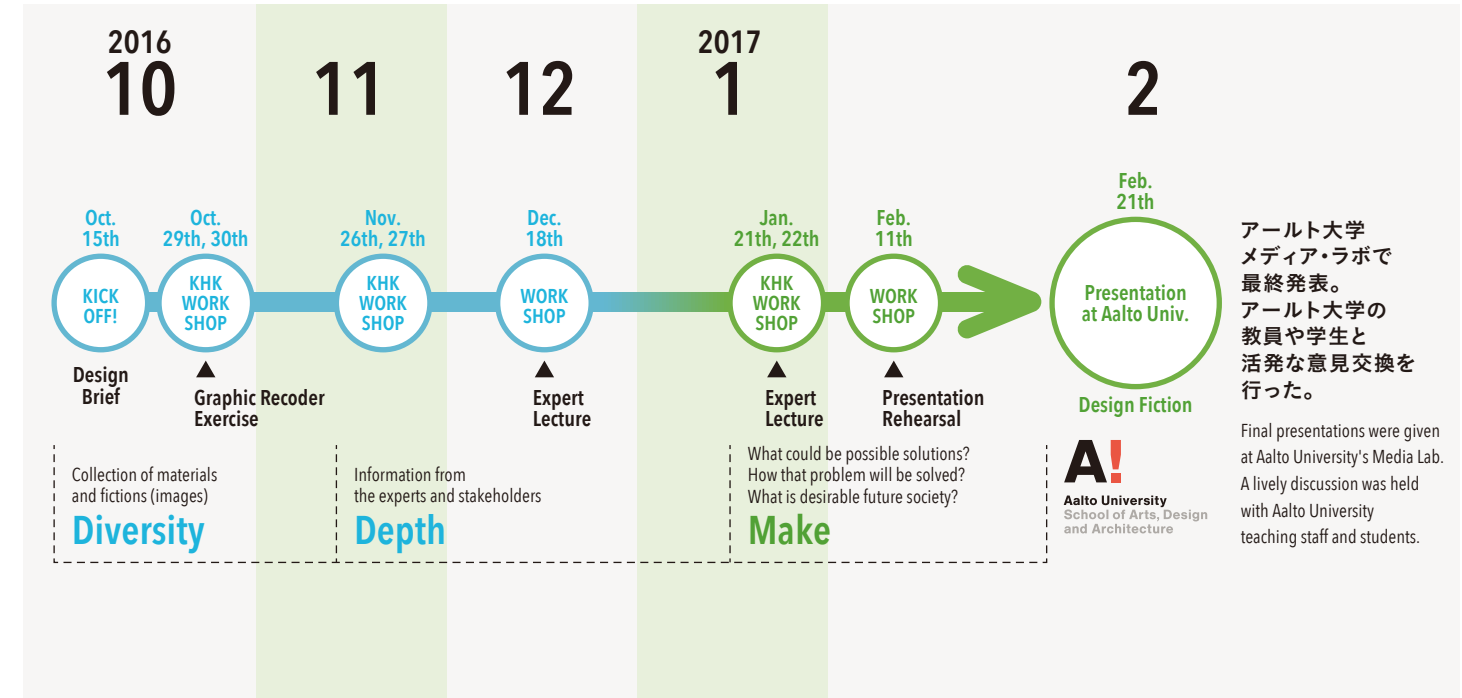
2016
10

11

12

2017
1

2

Oct.
15th
KICK OFF!
Design Brief

Oct.
29th, 30th
KHK WORK SHOP
▲
Graphic Recoder Exercise

Nov.
26th, 27th
KHK WORK SHOP

Dec.
18th
WORK SHOP
▲
Expert Lecture

Jan.
21th, 22th
KHK WORK SHOP
▲
Expert Lecture

Feb.
11th
WORK SHOP
▲
Presentation Rehearsal

Feb.
21th
Presentation at Aalto Univ.
Design Fiction

アールト大学
メディア・ラボで
最終発表。
アールト大学の
教員や学生と
活発な意見交換を
行った。

Final presentations were given at Aalto University's Media Lab. A lively discussion was held with Aalto University teaching staff and students.

Collection of materials and fictions (images)
Diversity

Information from the experts and stakeholders
Depth

What could be possible solutions?
How that problem will be solved?
What is desirable future society?
Make

A!
Aalto University
School of Arts, Design and Architecture